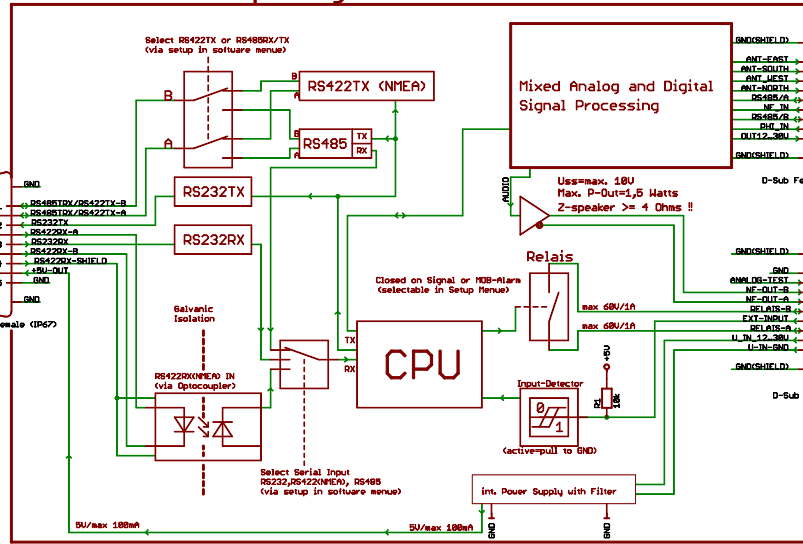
Select RS422TX or RS485RX/TX
(via setup in software menue)

B
A
B
A
RS422TX (NMEA)
B
A
RS485
TX
RX

Mixed Analog and Digital Signal Processing

GND(SHIELD)
ANT-EAST
ANT-SOUTH
ANT-WEST
ANT-NORTH
RS485/A
NF_IN
RS485/B
PHI_IN
OUT12.30V
GND(SHIELD)

GND
RS485TRX/RS422TX-B
RS485TRX/RS422TX-A
RS232TX
RS422RX-A
RS232RX
RS422RX-B
RS422RX-SHIELD
+5V-OUT
GND
GND
emale (IP67)

RS232TX
RS232RX

AUDIO
Uss=max. 10V
Max. P-Out=1,5 Watts
Z-speaker >= 4 Ohms !!

D-Sub Fe

Relais
Closed on Signal or MOB-Alarm
(selectable in Setup Menue)
max 60V/1A
max 60V/1A

GND(SHIELD)
GND
ANALOG-TEST
NF-OUT-B
NF-OUT-A
RELAIS-B
EXT-INPUT
RELAIS-A
U_IN_12.30V
U-IN-GND
GND(SHIELD)

D-Sub

Galvanic
Isolation

RS422RX(NMEA) IN
(via Optocoupler)

TX
RX
CPU

+5V
R1
10k
Input-Detector
0
1
(active=pull to GND)

Select Serial Input
RS232,RS422(NMEA), RS485
(via setup in software menue)

int. Power Supply with Filter

5V/max 100mA
5V/max 100mA
GND
GND
GND